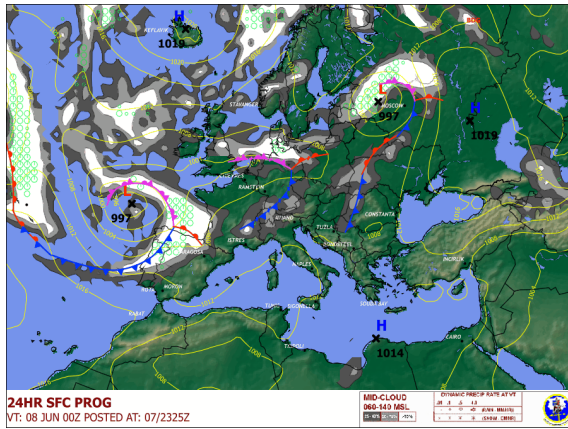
H
1019
KEFLAVIK
STAVANGER
L
MOSCOW
997
H
1019
L
997
RAMSTEIN
AVIANO
ISTRES
TUZLA
CONSTANTA
BURGAS
INCIRLIK
NAPLES
ZARAGOZA
MORON
SOUDA BAY
SIGONELLA
RABAT
TUNIS
TRIPOLI
H
1014
CAIRO
24HR SFC PROG
VT: 08 JUN 00Z POSTED AT: 07/2325Z
MID-CLOUD
060-140 MSL
DYNAMIC PRECIP RATE AT VT